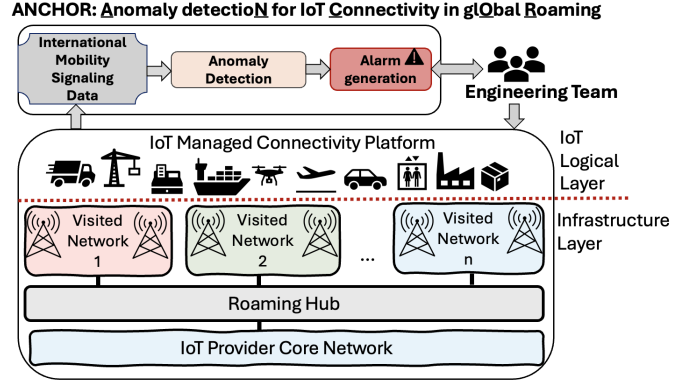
ANCHOR: Anomaly detectioN for IoT Connectivity in glObal Roaming

International Mobility Signaling Data

Anomaly Detection

Alarm generation

Engineering Team

IoT Managed Connectivity Platform

IoT Logical Layer

Infrastructure Layer

Visited Network 1

Visited Network 2

...

Visited Network n

Roaming Hub

IoT Provider Core Network